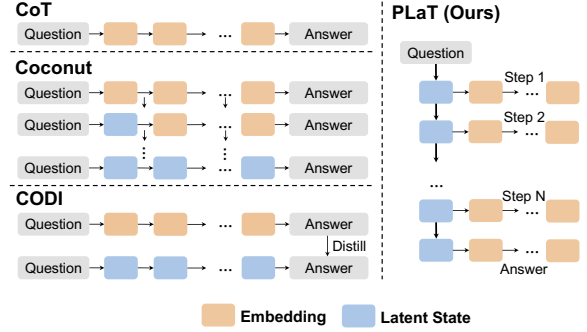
CoT

Question … Answer

Coconut

Question … Answer

Question … Answer

Question … Answer

CODI

Question … Answer

Distill

Question … Answer

PLaT (Ours)

Question

Step 1

…

Step 2

…

…

Step N

…

…

Answer

Embedding Latent State